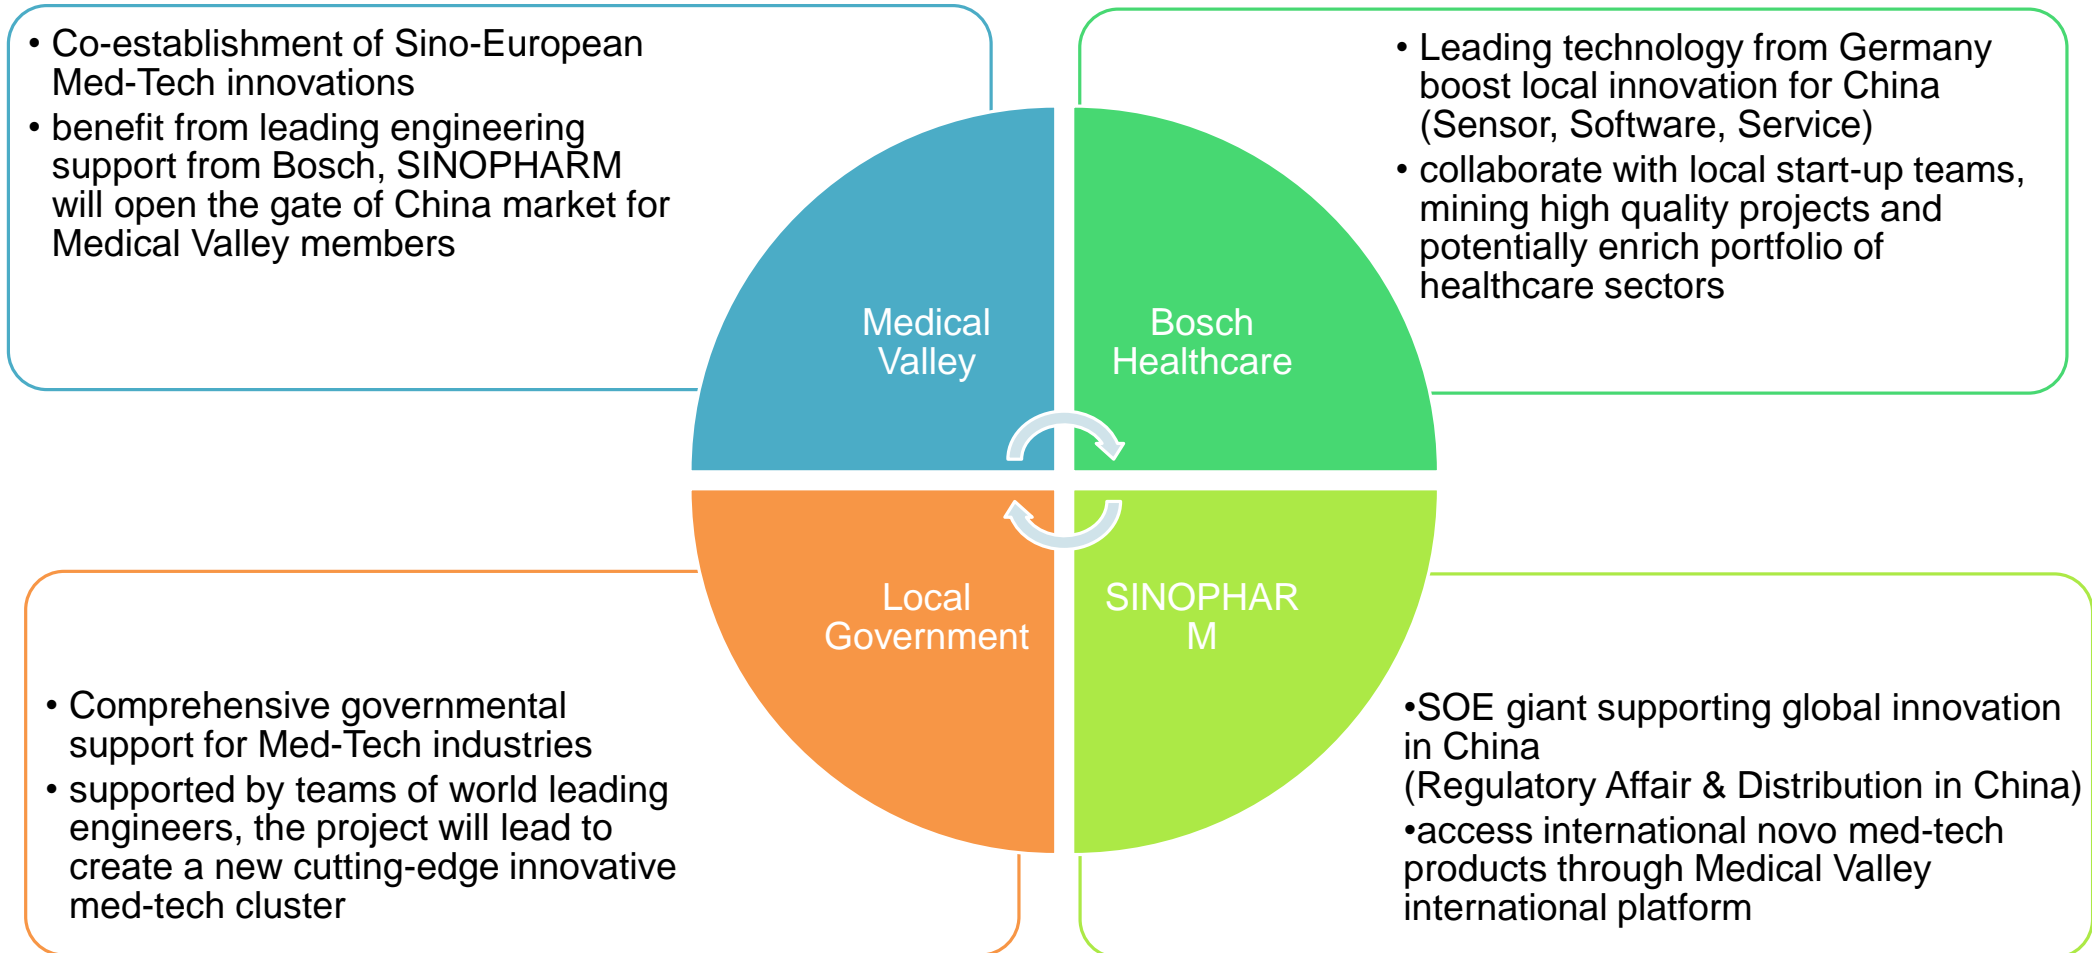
• Co-establishment of Sino-European Med-Tech innovations
• benefit from leading engineering support from Bosch, SINOPHARM will open the gate of China market for Medical Valley members

• Leading technology from Germany boost local innovation for China (Sensor, Software, Service)
• collaborate with local start-up teams, mining high quality projects and potentially enrich portfolio of healthcare sectors

Medical Valley

Bosch Healthcare

Local Government

SINOPHAR M

• Comprehensive governmental support for Med-Tech industries
• supported by teams of world leading engineers, the project will lead to create a new cutting-edge innovative med-tech cluster

•SOE giant supporting global innovation in China
(Regulatory Affair & Distribution in China)
•access international novo med-tech products through Medical Valley international platform